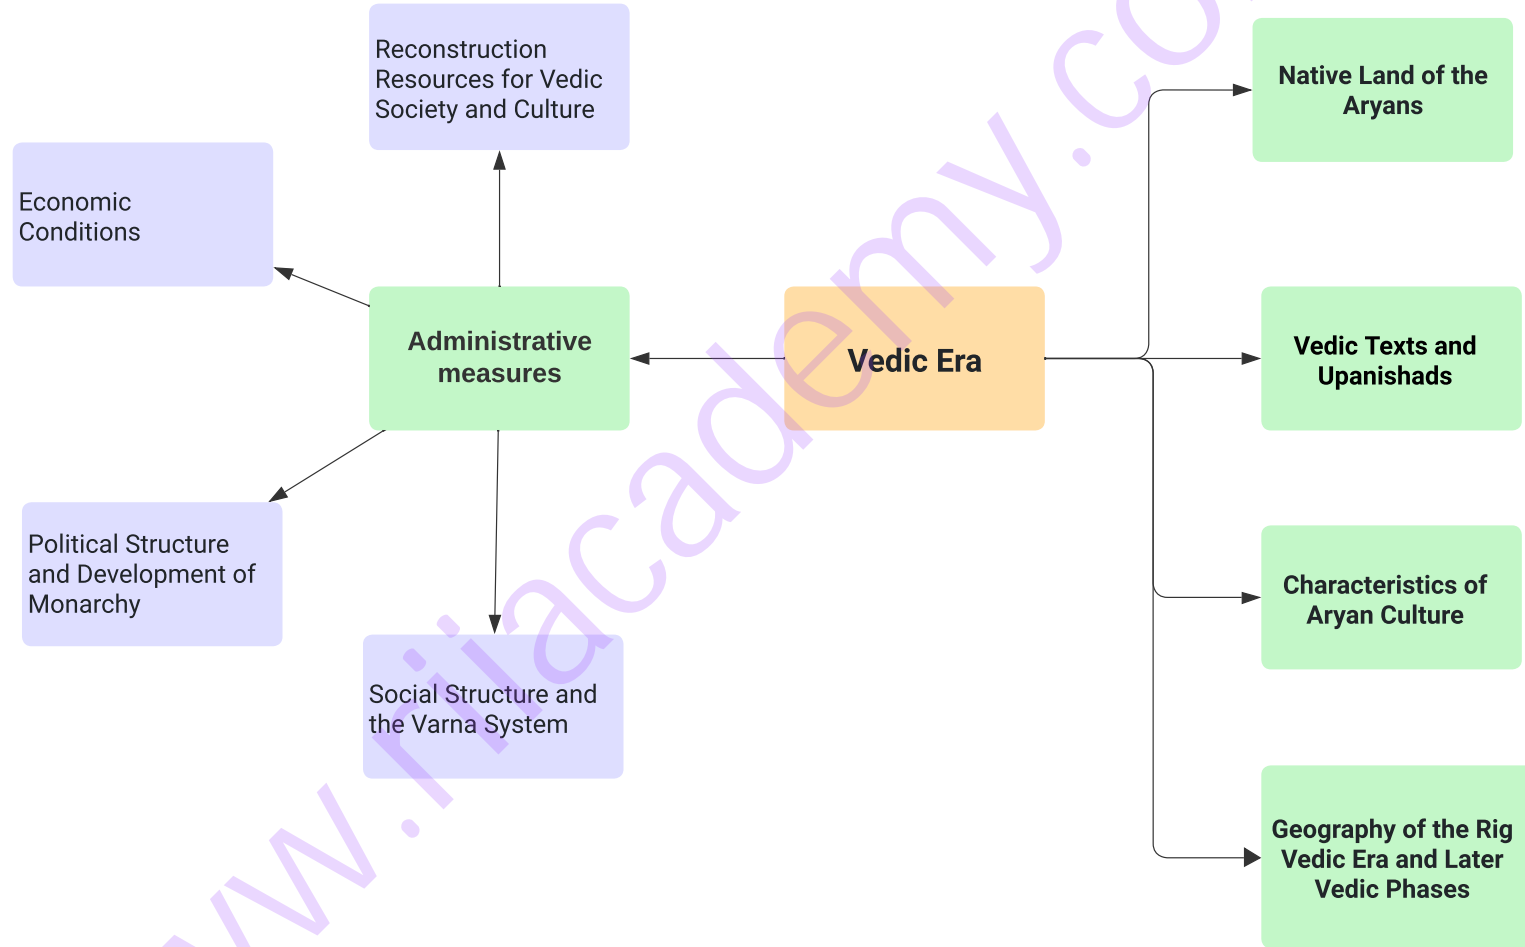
Reconstruction Resources for Vedic Society and Culture

Economic Conditions

Administrative measures

Vedic Era

Native Land of the Aryans

Vedic Texts and Upanishads

Characteristics of Aryan Culture

Geography of the Rig Vedic Era and Later Vedic Phases

Political Structure and Development of Monarchy

Social Structure and the Varna System

www.riiacademy.co